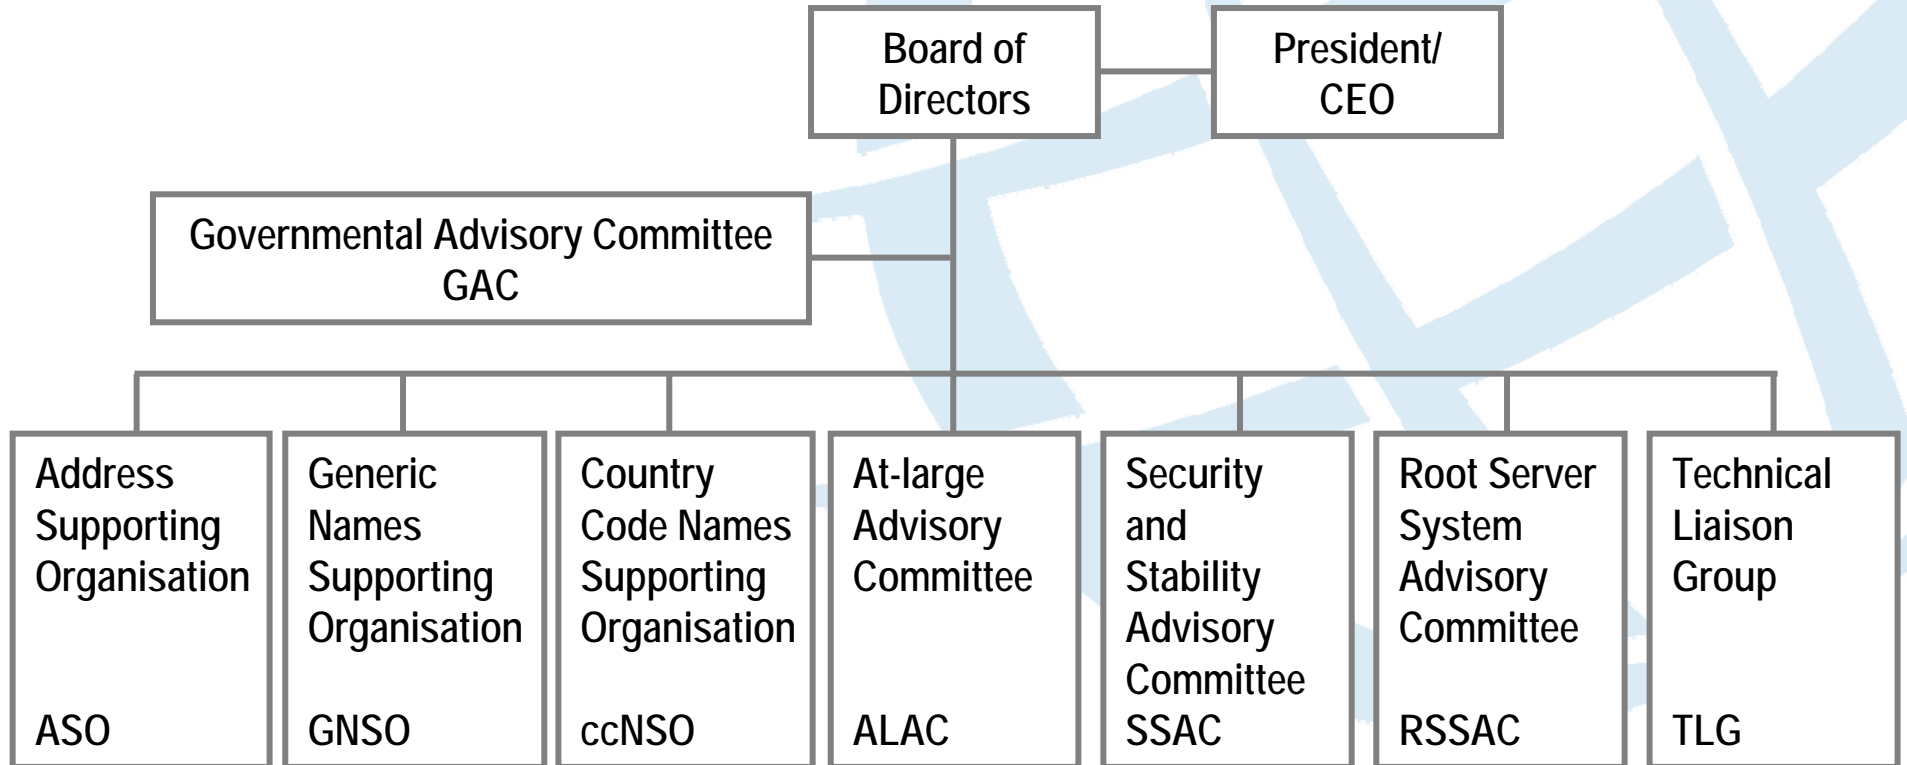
Board of Directors

President/ CEO

Governmental Advisory Committee GAC

Address Supporting Organisation

ASO

Generic Names Supporting Organisation

GNSO

Country Code Names Supporting Organisation

ccNSO

At-large Advisory Committee

ALAC

Security and Stability Advisory Committee

SSAC

Root Server System Advisory Committee

RSSAC

Technical Liaison Group

TLG